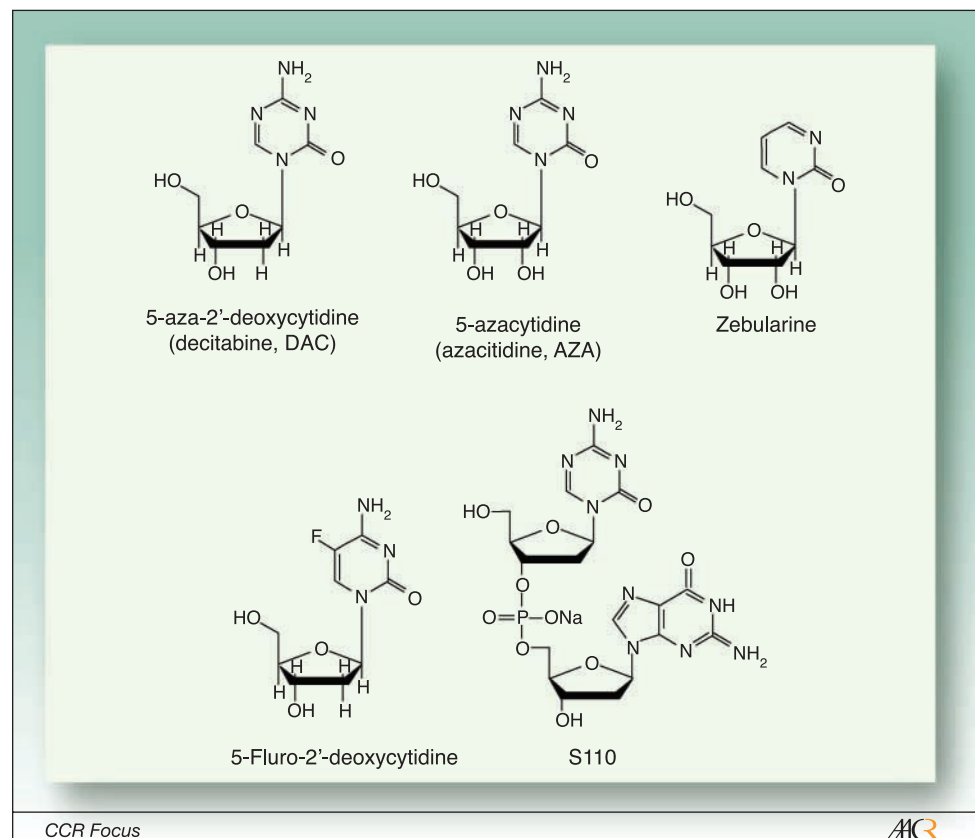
NH$_2$
N N
N O
HO
O
H H H
OH H

5-aza-2'-deoxycytidine
(decitabine, DAC)

NH$_2$
N N
N O
HO
O
H H H H
OH OH

5-azacytidine
(azacitidine, AZA)

N
N O
HO
O
H H H H
OH OH

Zebularine

NH$_2$
F N
N O
HO
O
H H H
OH H

5-Fluro-2'-deoxycytidine

NH$_2$
N N
N O
HO
O
O=P–ONa
O
O
N NH
N N NH$_2$
O
OH

S110

CCR Focus

AACR